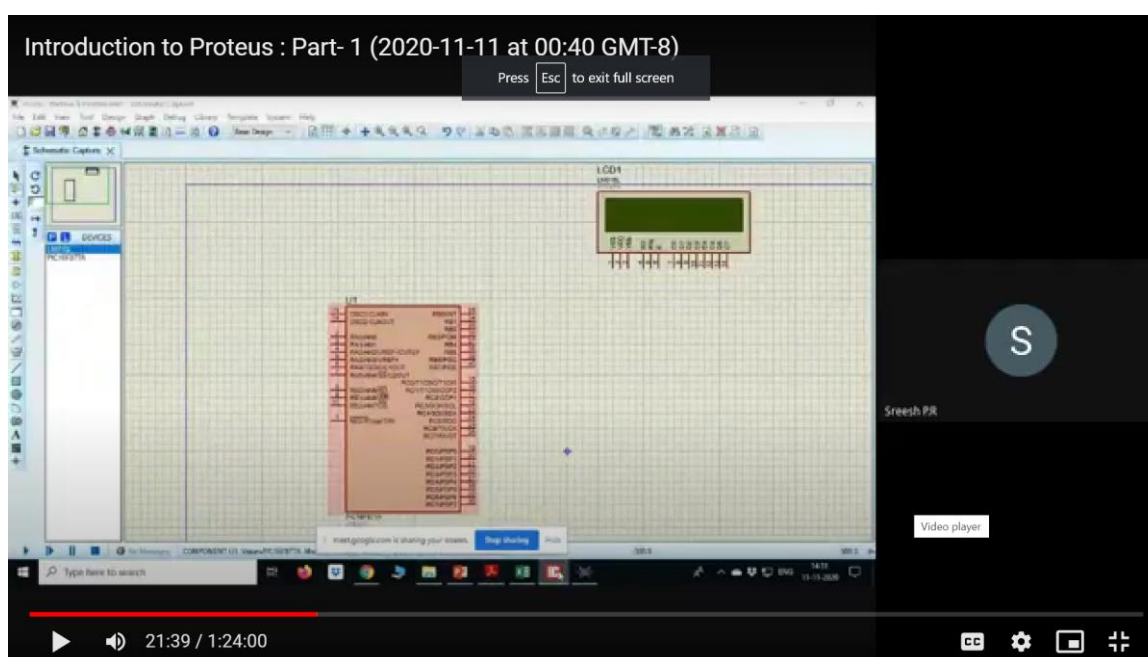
Introduction to Proteus : Part- 1 (2020-11-11 at 00:40 GMT-8)

Press Esc to exit full screen

Schematic Capture

DEVICES

LCD1

U1

meet.google.com is sharing your screen. Stop sharing Hide

Type here to search

S

Sreesh P.R

Video player

21:39 / 1:24:00